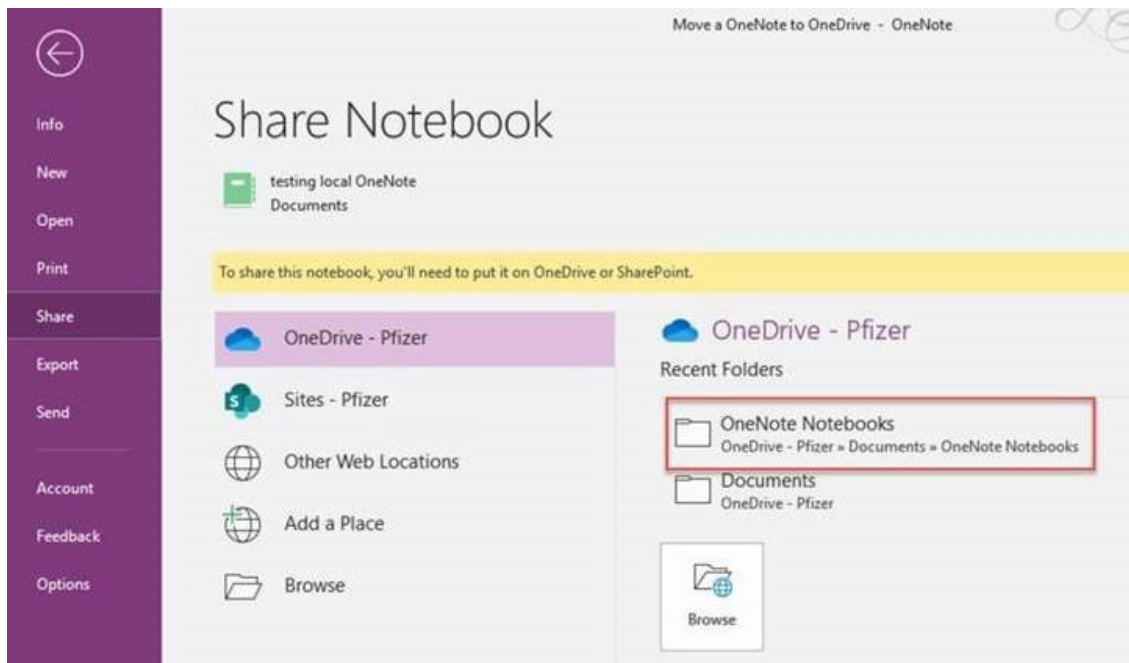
Move a OneNote to OneDrive - OneNote

Info
New
Open
Print
Share
Export
Send
Account
Feedback
Options

Share Notebook

testing local OneNote
Documents

To share this notebook, you'll need to put it on OneDrive or SharePoint.

OneDrive - Pfizer
Sites - Pfizer
Other Web Locations
Add a Place
Browse

OneDrive - Pfizer
Recent Folders

OneNote Notebooks
OneDrive - Pfizer » Documents » OneNote Notebooks

Documents
OneDrive - Pfizer

Browse